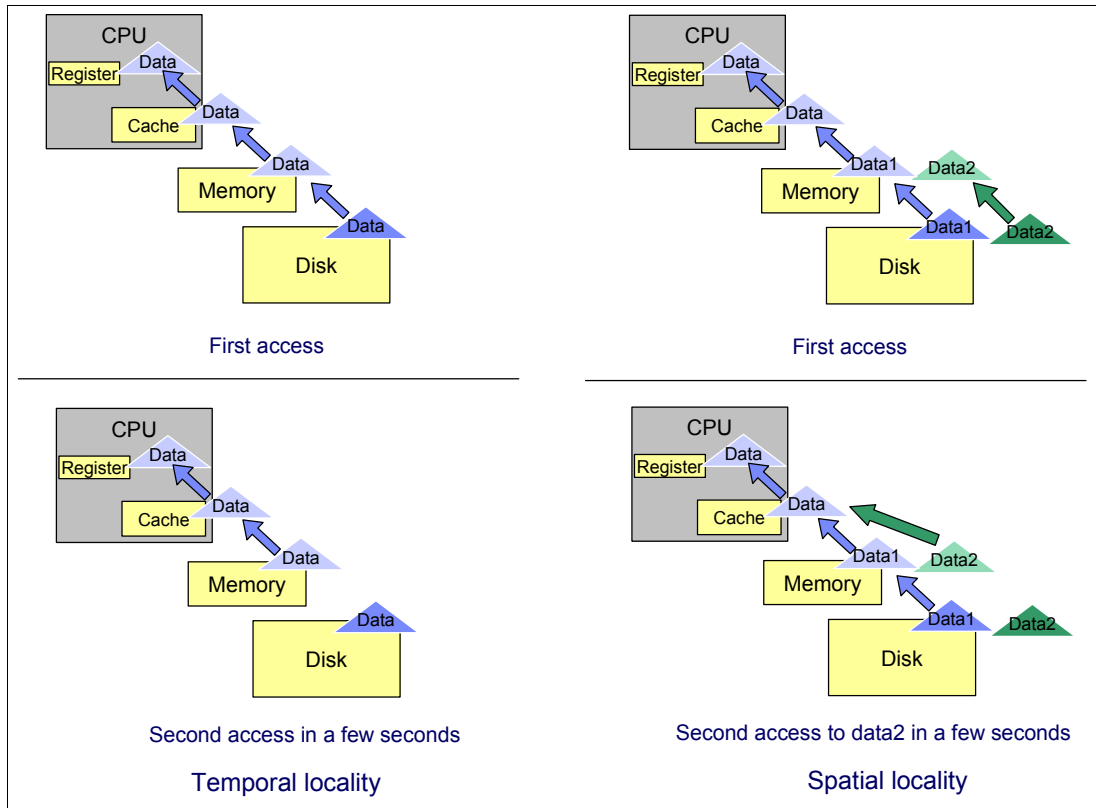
CPU
Register
Data
Cache
Data
Data
Memory
Data
Disk

First access

CPU
Register
Data
Cache
Data
Data
Memory
Data
Disk

Second access in a few seconds

Temporal locality

CPU
Register
Data
Cache
Data
Data1
Data2
Memory
Data1
Data2
Disk

First access

CPU
Register
Data
Cache
Data
Data1
Data2
Memory
Data1
Data2
Disk

Second access to data2 in a few seconds

Spatial locality